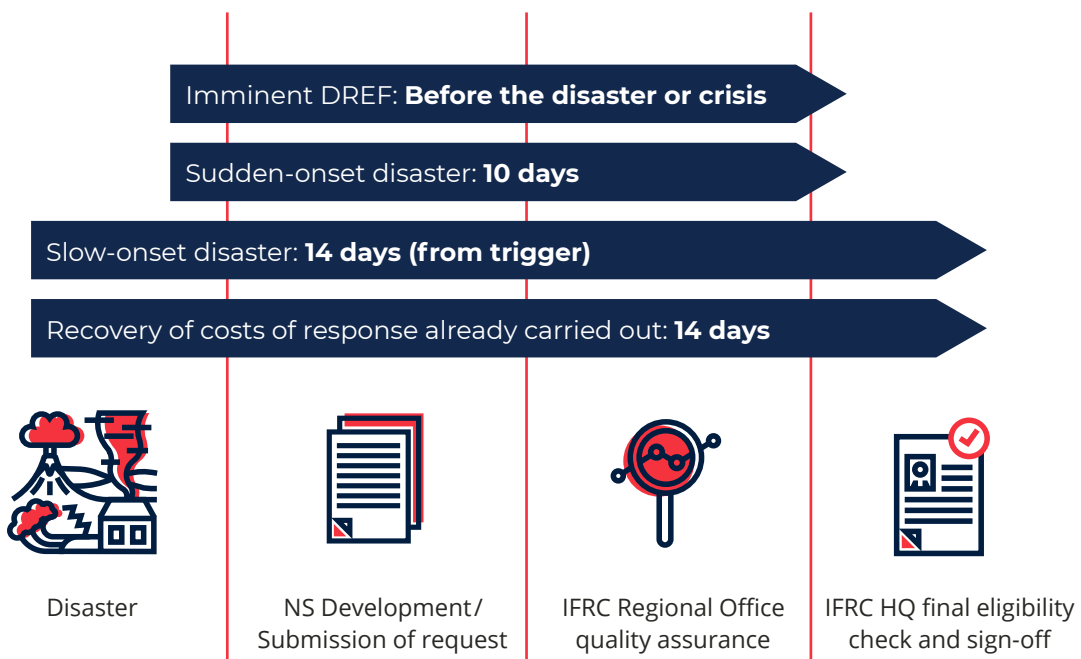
Imminent DREF: **Before the disaster or crisis**

Sudden-onset disaster: **10 days**

Slow-onset disaster: **14 days (from trigger)**

Recovery of costs of response already carried out: **14 days**

Disaster

NS Development/ Submission of request

IFRC Regional Office quality assurance

IFRC HQ final eligibility check and sign-off